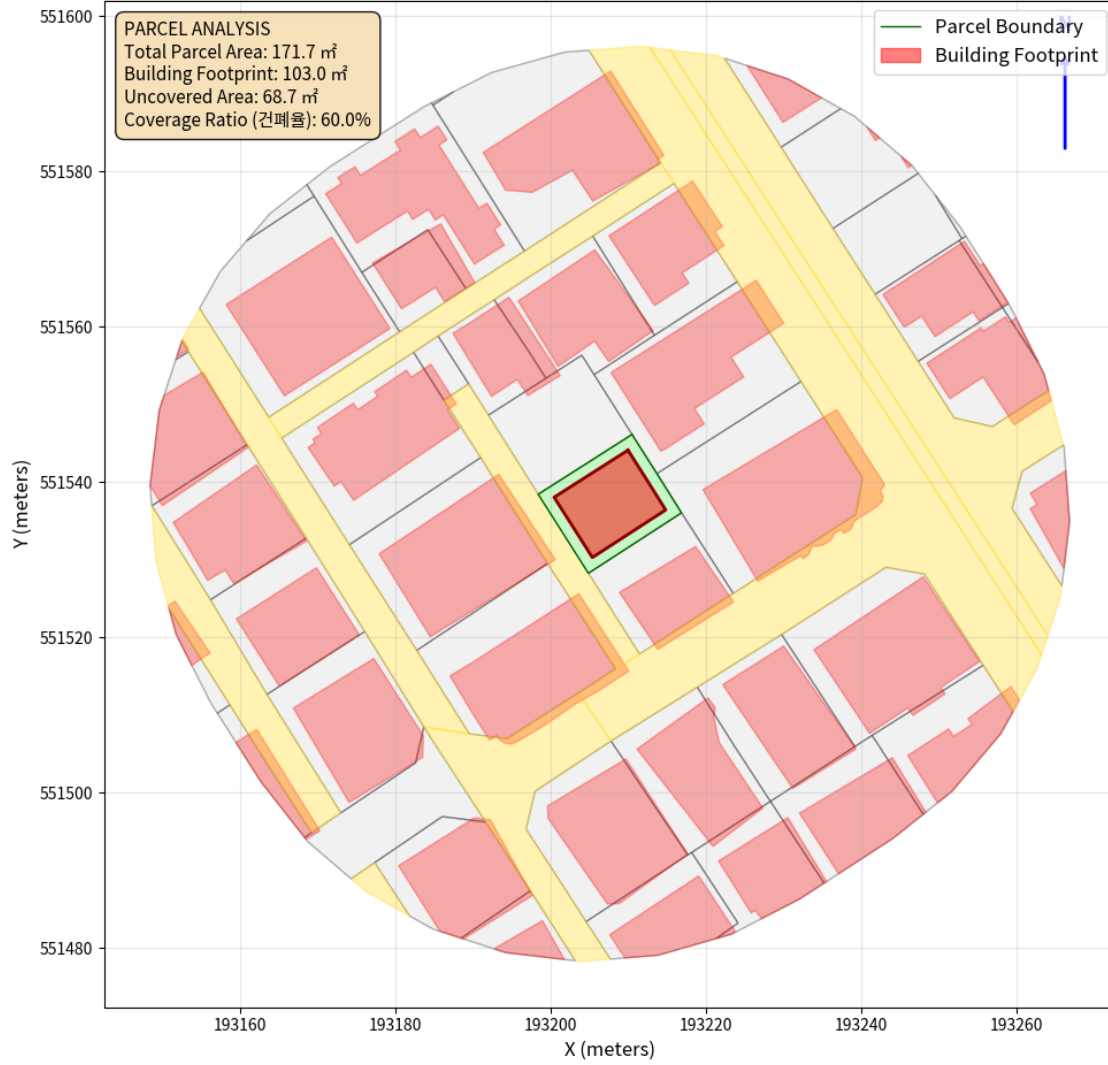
PARCEL ANALYSIS
Total Parcel Area: 171.7 ㎡
Building Footprint: 103.0 ㎡
Uncovered Area: 68.7 ㎡
Coverage Ratio (건폐율): 60.0%

Parcel Boundary
Building Footprint

N

551600
551580
551560
551540
551520
551500
551480

Y (meters)

193160
193180
193200
193220
193240
193260

X (meters)